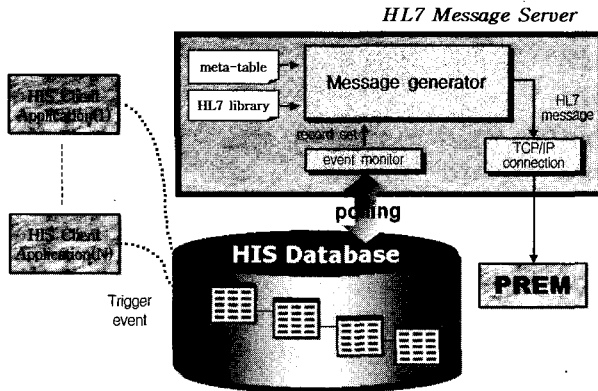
HL7 Message Server

meta-table

HL7 library

Message generator

HL7 message

record set

event monitor

TCP/IP connection

HIS Client Application(1)

HIS Client Application(N)

polling

HIS Database

Trigger event

PREM